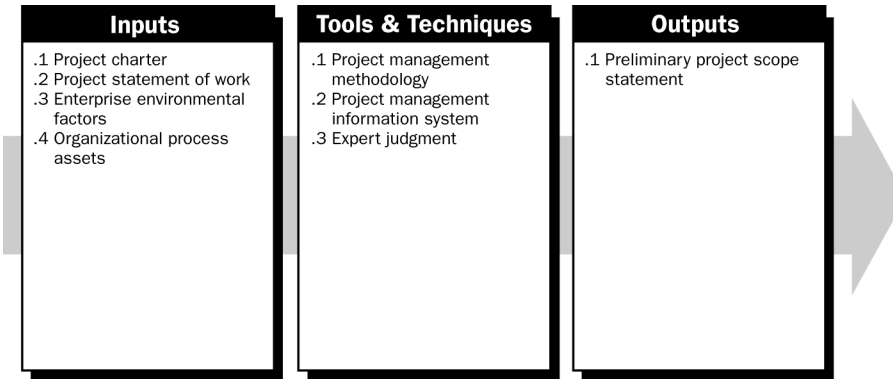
Inputs

.1 Project charter
.2 Project statement of work
.3 Enterprise environmental factors
.4 Organizational process assets

Tools & Techniques

.1 Project management methodology
.2 Project management information system
.3 Expert judgment

Outputs

.1 Preliminary project scope statement